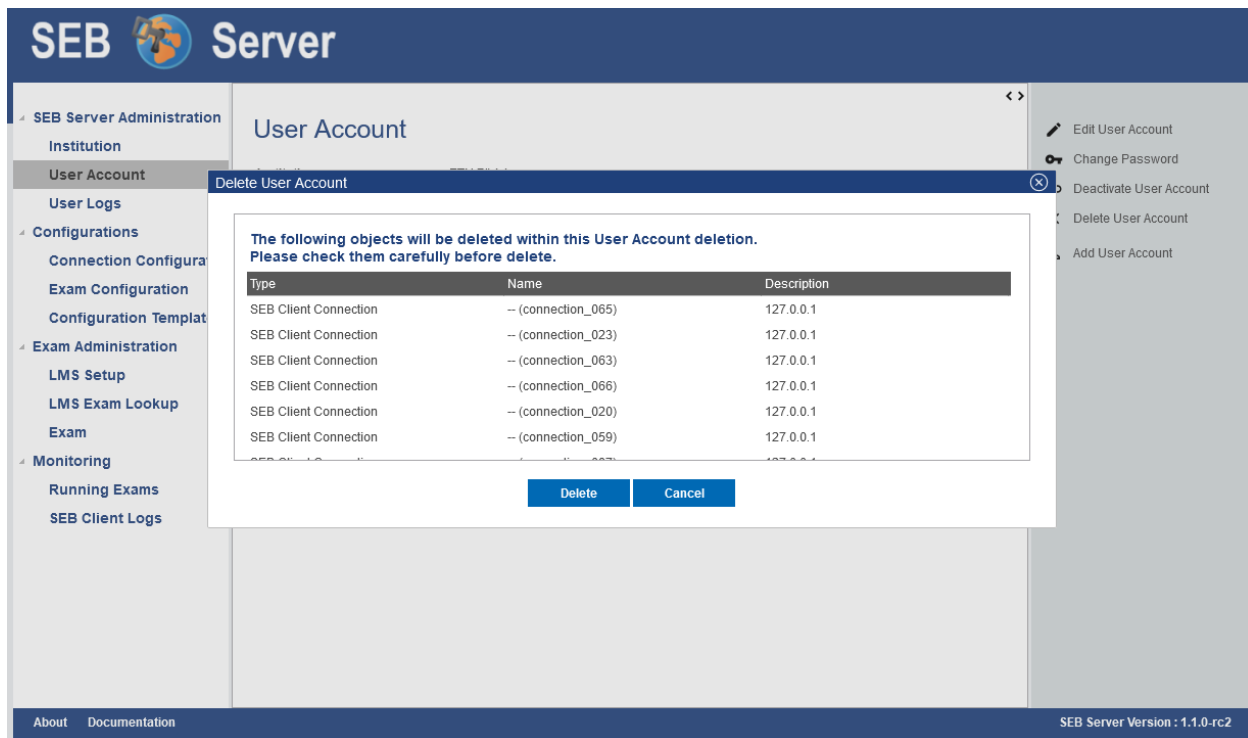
SEB Server

SEB Server Administration
Institution
User Account
User Logs
Configurations
Connection Configurat
Exam Configuration
Configuration Templat
Exam Administration
LMS Setup
LMS Exam Lookup
Exam
Monitoring
Running Exams
SEB Client Logs

User Account

Edit User Account
Change Password
Deactivate User Account
Delete User Account
Add User Account

Delete User Account

The following objects will be deleted within this User Account deletion.
Please check them carefully before delete.

| Type | Name | Description |
|---|---|---|
| SEB Client Connection | -- (connection_065) | 127.0.0.1 |
| SEB Client Connection | -- (connection_023) | 127.0.0.1 |
| SEB Client Connection | -- (connection_063) | 127.0.0.1 |
| SEB Client Connection | -- (connection_066) | 127.0.0.1 |
| SEB Client Connection | -- (connection_020) | 127.0.0.1 |
| SEB Client Connection | -- (connection_059) | 127.0.0.1 |
| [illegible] | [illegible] | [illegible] |

Delete
Cancel

About
Documentation
SEB Server Version : 1.1.0-rc2